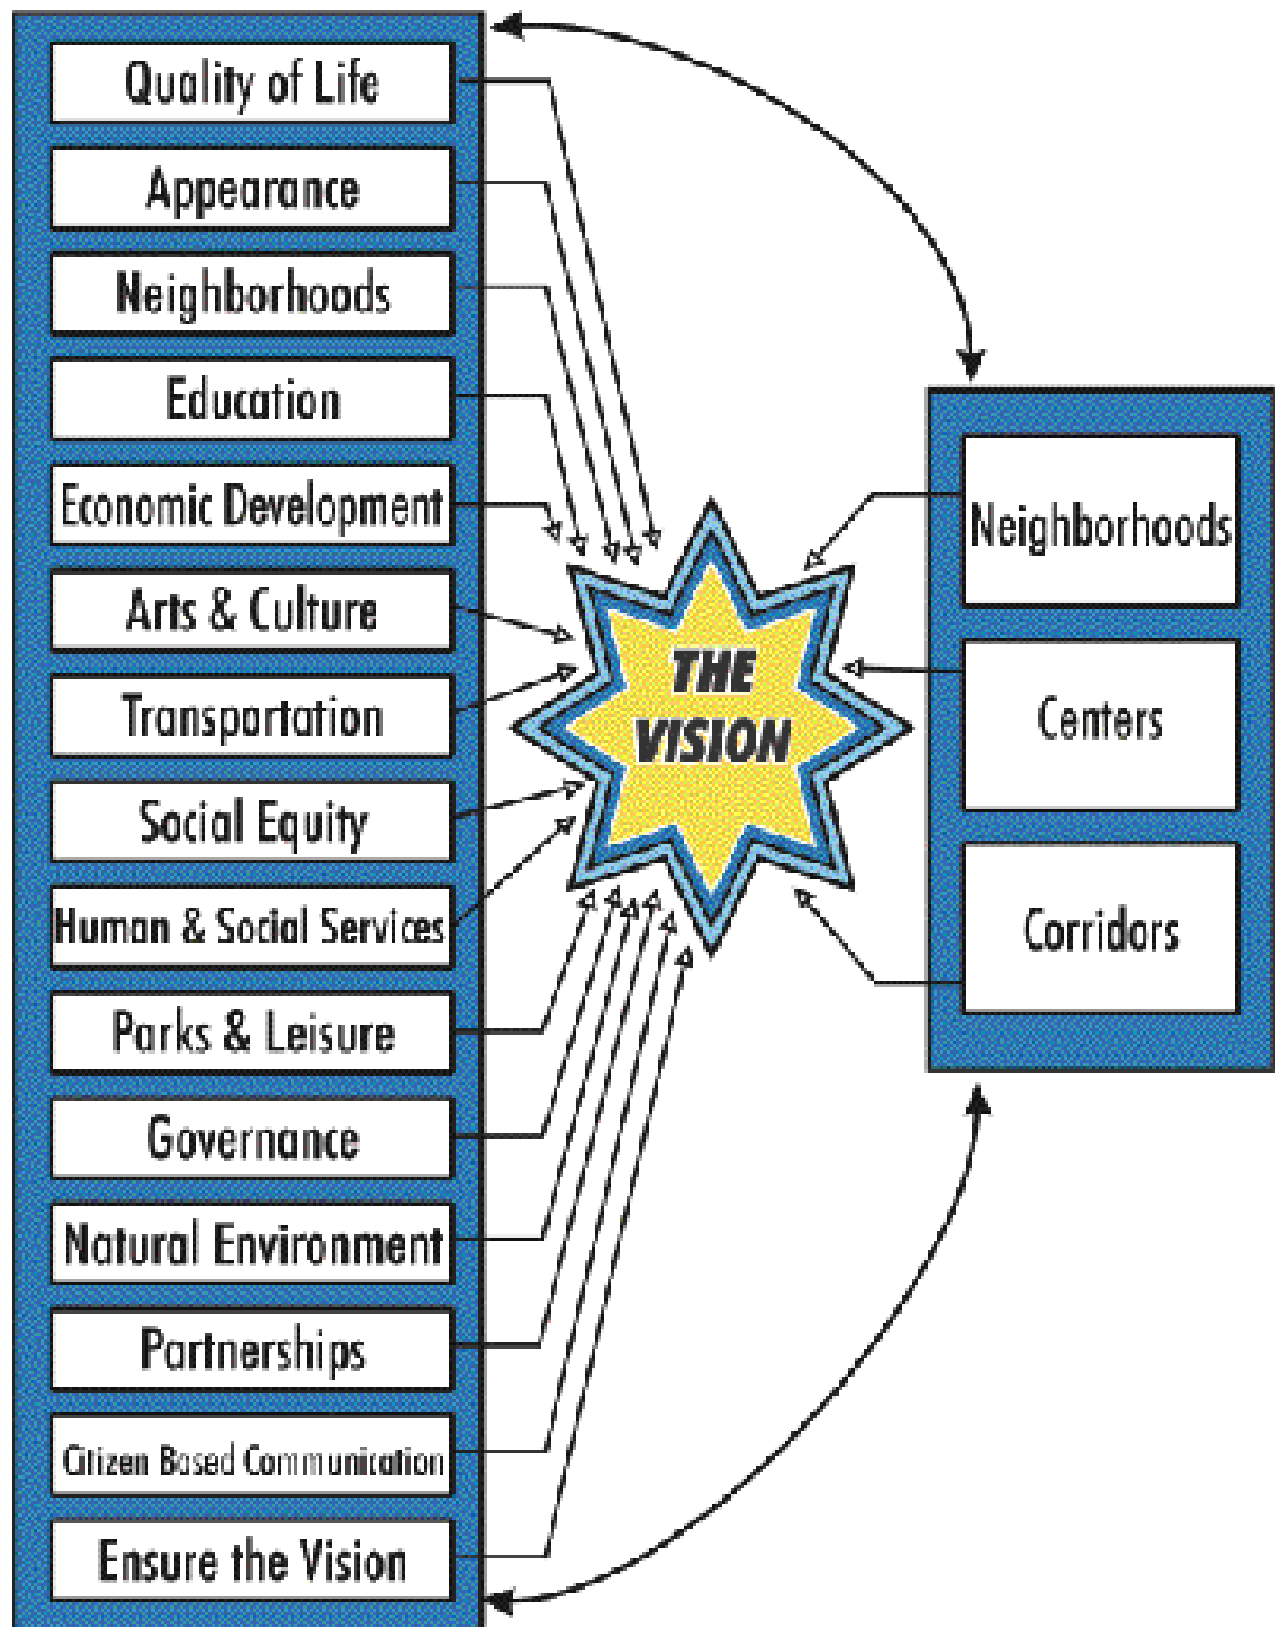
Quality of Life

Appearance

Neighborhoods

Education

Economic Development

Arts & Culture

Transportation

Social Equity

Human & Social Services

Parks & Leisure

Governance

Natural Environment

Partnerships

Citizen Based Communication

Ensure the Vision

THE VISION

Neighborhoods

Centers

Corridors